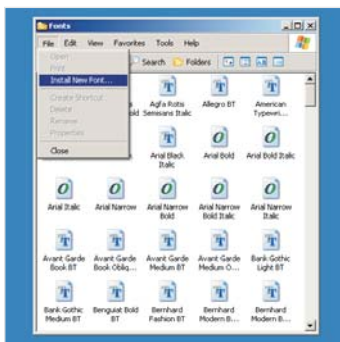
Fonts
File Edit View Favorites Tools Help
Open
Print
Install New Font...
Create Shortcut
Delete
Rename
Properties
Close
Search Folders
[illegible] old
Agfa Rotis Sansans Italic
Allegro BT
American Typewri...
Arial Black Italic
Arial Bold
Arial Bold Italic
Arial Italic
Arial Narrow
Arial Narrow Bold
Arial Narrow Bold Italic
Arial Narrow Italic
Avant Garde Book BT
Avant Garde Book Obliq...
Avant Garde Medium BT
Avant Garde Medium O...
Bank Gothic Light BT
Bank Gothic Medium BT
Benguiat Bold BT
Bernhard Fashion BT
Bernhard Modern B...
Bernhard Modern B...